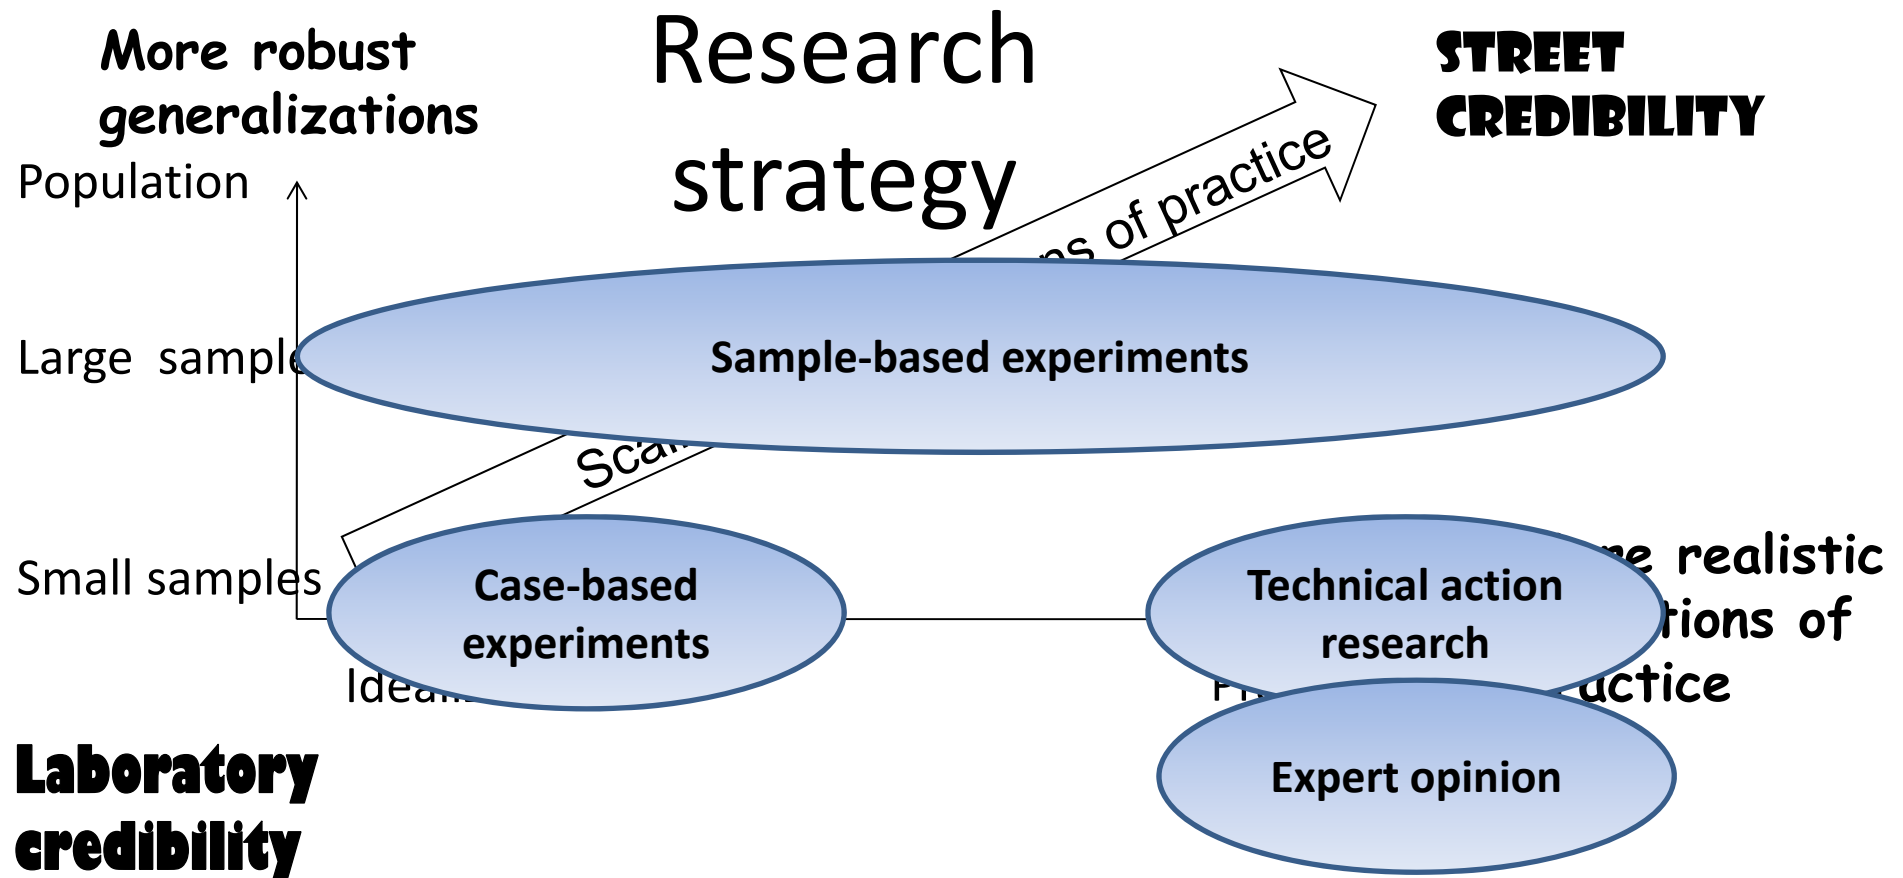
More robust generalizations

Research strategy

STREET CREDIBILITY

Population

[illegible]ns of practice

Large sampl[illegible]

Sample-based experiments

Sca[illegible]

Small samples

Case-based experiments

Technical action research

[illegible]e realistic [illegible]tions of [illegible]actice

Idea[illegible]

P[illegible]

Expert opinion

Laboratory credibility